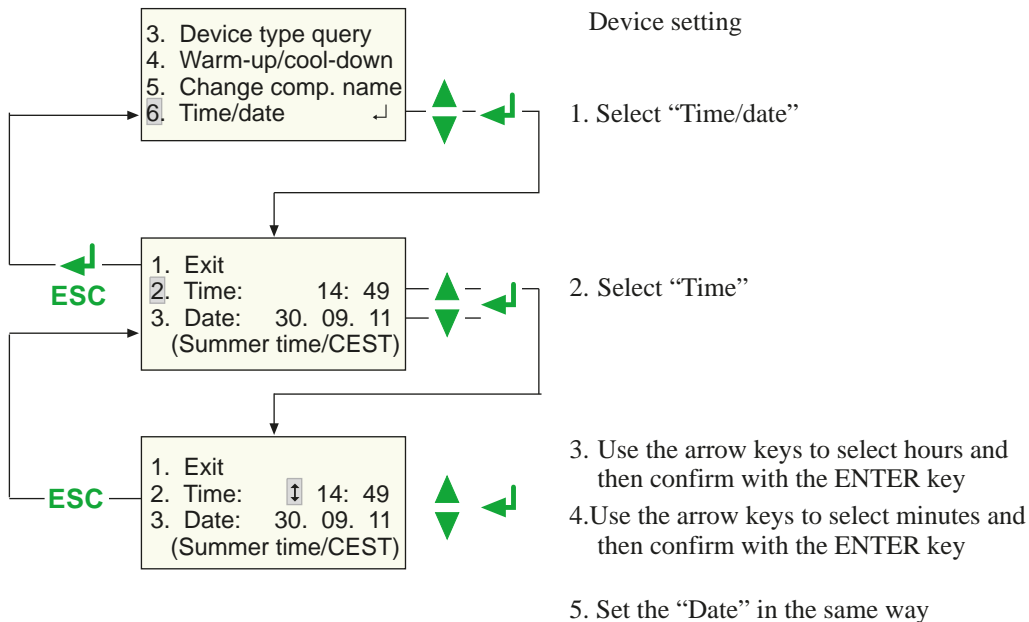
3. Device type query
4. Warm-up/cool-down
5. Change comp. name
6. Time/date ↵

Device setting

1. Select “Time/date”

1. Exit
2. Time: 14: 49
3. Date: 30. 09. 11
(Summer time/CEST)

ESC

2. Select “Time”

1. Exit
2. Time: ↕ 14: 49
3. Date: 30. 09. 11
(Summer time/CEST)

ESC

3. Use the arrow keys to select hours and then confirm with the ENTER key
4.Use the arrow keys to select minutes and then confirm with the ENTER key

5. Set the “Date” in the same way